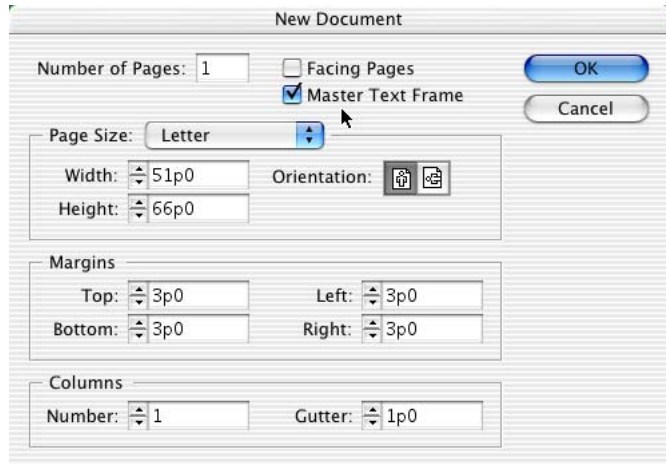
New Document

Number of Pages: 1

Facing Pages

Master Text Frame

OK

Cancel

Page Size: Letter

Width: 51p0

Height: 66p0

Orientation:

Margins

Top: 3p0

Bottom: 3p0

Left: 3p0

Right: 3p0

Columns

Number: 1

Gutter: 1p0